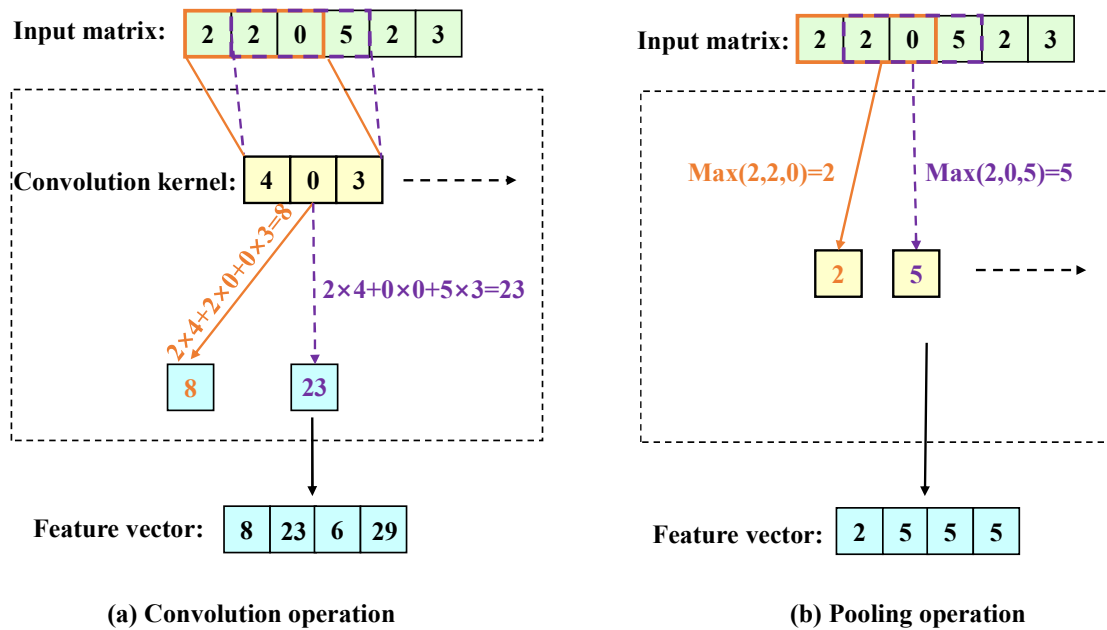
Input matrix:

| 2 | 2 | 0 | 5 | 2 | 3 |
|---|---|---|---|---|---|

Convolution kernel:

| 4 | 0 | 3 |
|---|---|---|

$2\times4+2\times0+0\times3=8$

$2\times4+0\times0+5\times3=23$

8 23

Feature vector:

| 8 | 23 | 6 | 29 |
|---|---|---|---|

(a) Convolution operation

Input matrix:

| 2 | 2 | 0 | 5 | 2 | 3 |
|---|---|---|---|---|---|

Max(2,2,0)=2

Max(2,0,5)=5

2 5

Feature vector:

| 2 | 5 | 5 | 5 |
|---|---|---|---|

(b) Pooling operation